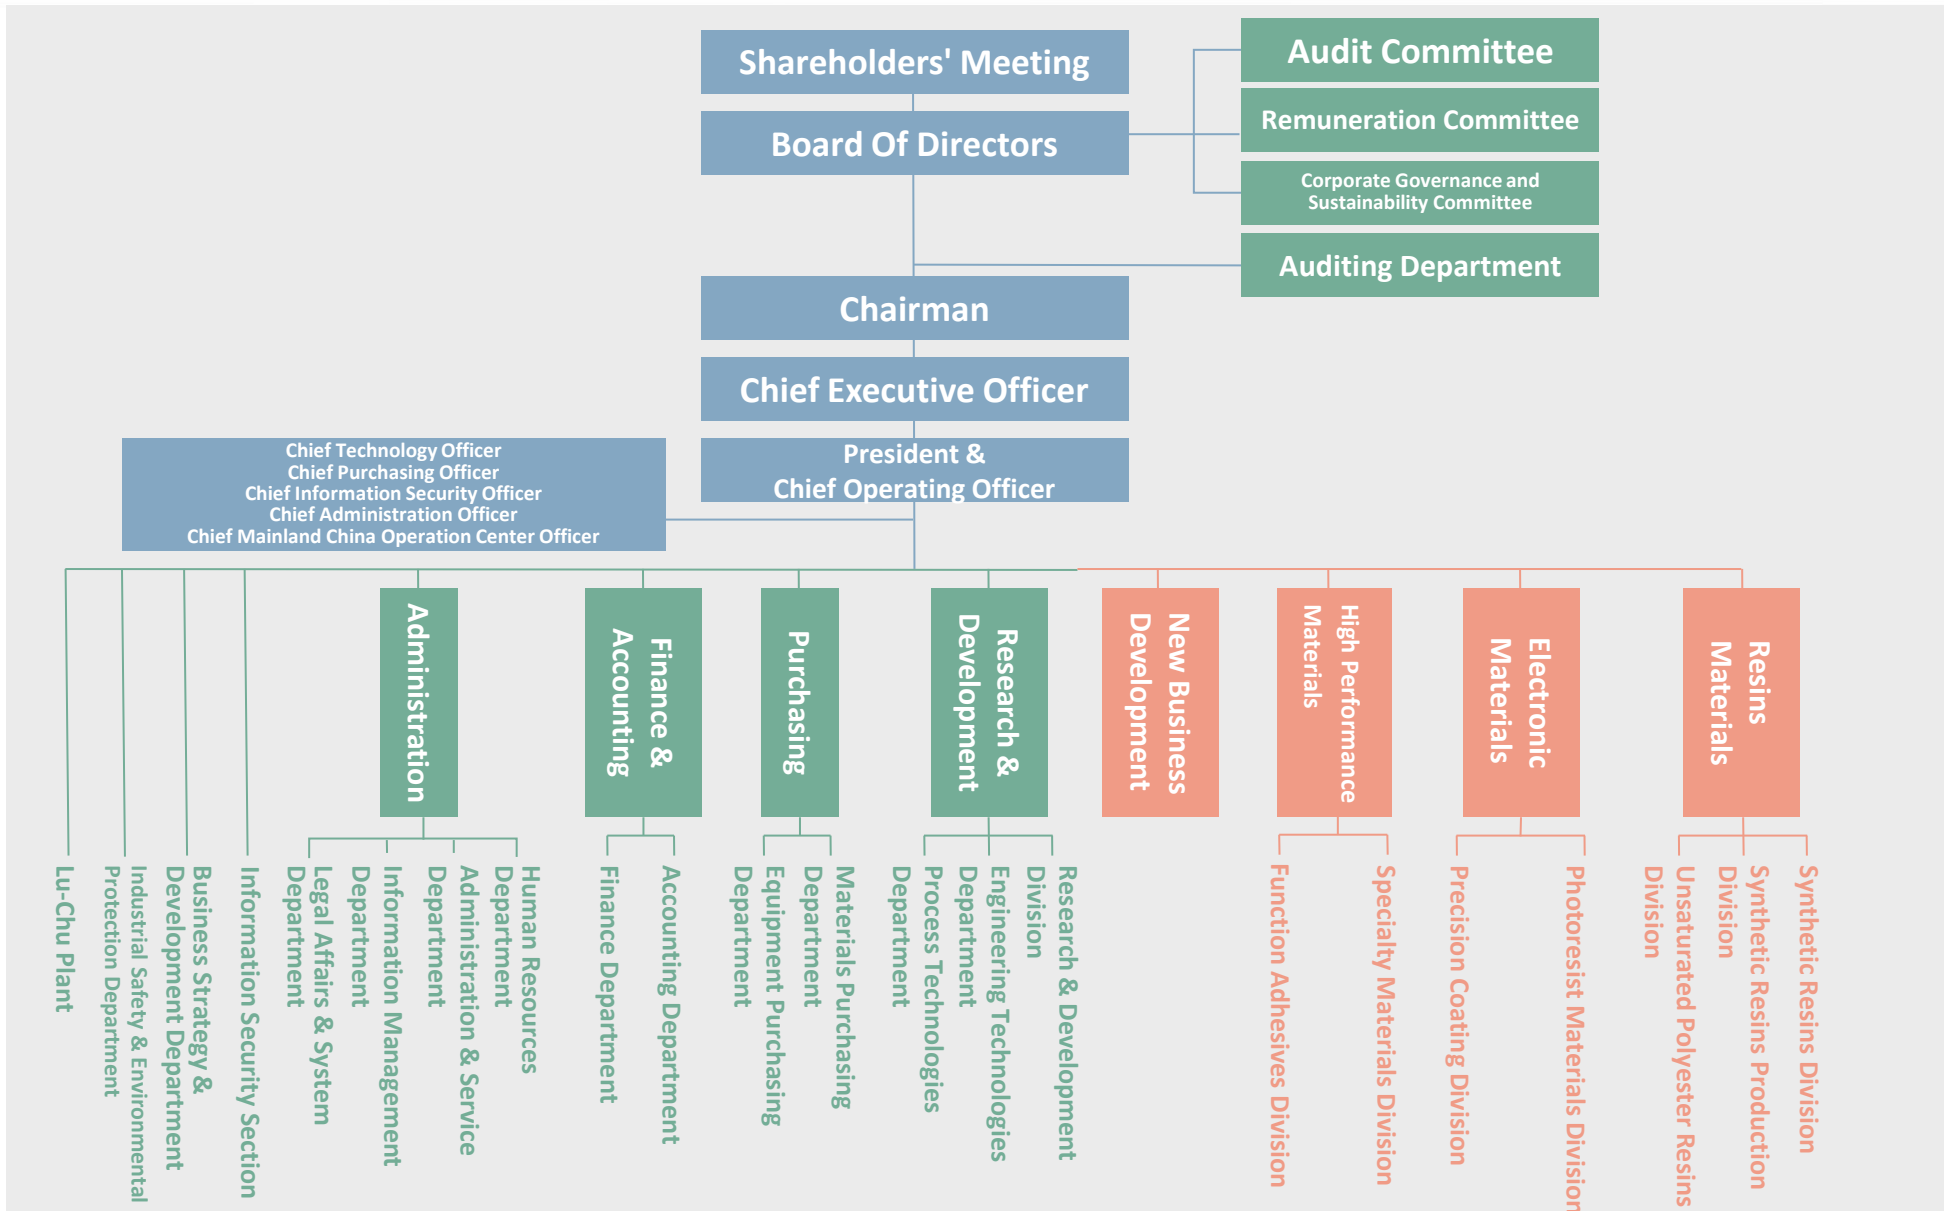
Shareholders' Meeting

Board Of Directors

Audit Committee

Remuneration Committee

Corporate Governance and Sustainability Committee

Auditing Department

Chairman

Chief Executive Officer

President & Chief Operating Officer

Chief Technology Officer
Chief Purchasing Officer
Chief Information Security Officer
Chief Administration Officer
Chief Mainland China Operation Center Officer

Lu-Chu Plant

Industrial Safety & Environmental Protection Department

Business Strategy & Development Department

Information Security Section

Administration

Legal Affairs & System Department

Information Management Department

Administration & Service Department

Human Resources Department

Finance & Accounting

Finance Department

Accounting Department

Purchasing

Equipment Purchasing Department

Materials Purchasing Department

Research & Development

Process Technologies Department

Engineering Technologies Department

Research & Development Division

New Business Development

High Performance Materials

Function Adhesives Division

Specialty Materials Division

Electronic Materials

Precision Coating Division

Photoresist Materials Division

Resins Materials

Unsaturated Polyester Resins Division

Synthetic Resins Production Division

Synthetic Resins Division